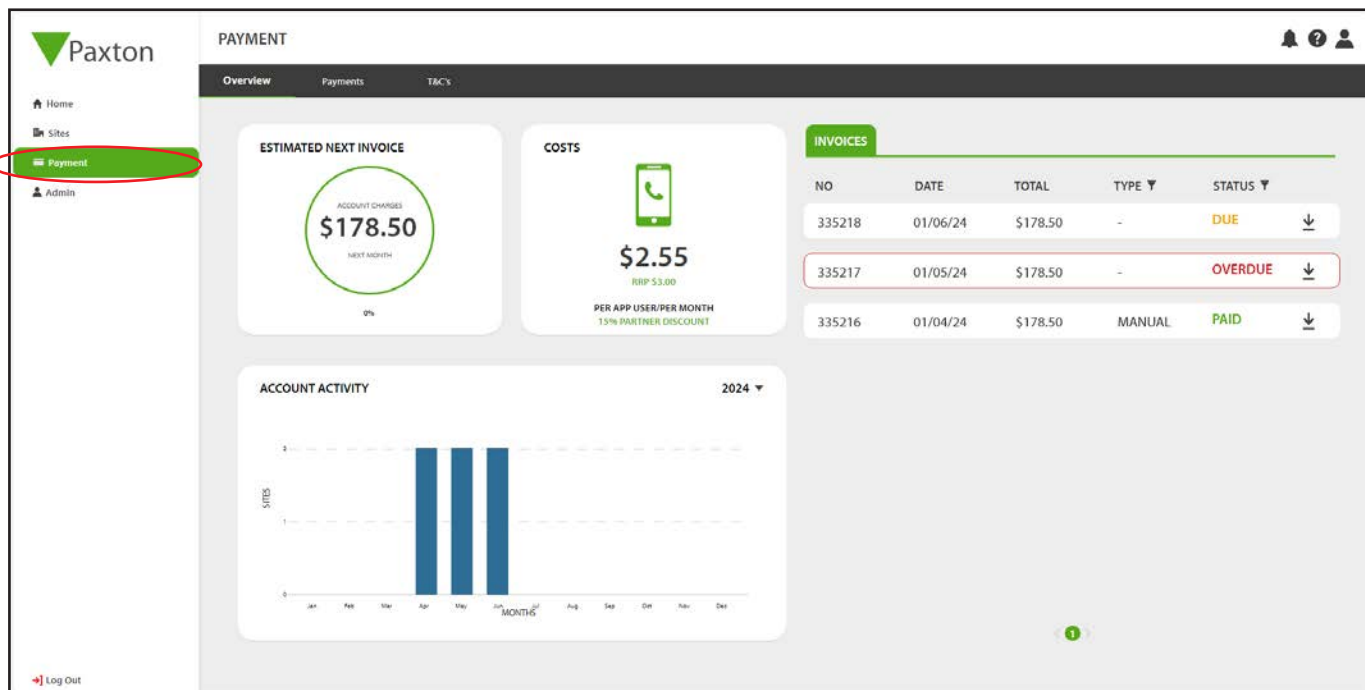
Paxton

Home
Sites
Payment
Admin

PAYMENT

Overview
Payments
T&C's

ESTIMATED NEXT INVOICE

ACCOUNT CHARGES
$178.50
NEXT MONTH

0%

COSTS

$2.55
RRP $3.00
PER APP USER/PER MONTH
15% PARTNER DISCOUNT

INVOICES

| NO | DATE | TOTAL | TYPE | STATUS |
|---|---|---|---|---|
| 335218 | 01/06/24 | $178.50 | - | DUE |
| 335217 | 01/05/24 | $178.50 | - | OVERDUE |
| 335216 | 01/04/24 | $178.50 | MANUAL | PAID |

ACCOUNT ACTIVITY
2024

SITES
2
1
0
Jan Feb Mar Apr May Jun Jul Aug Sep Oct Nov Dec
MONTHS

1

Log Out